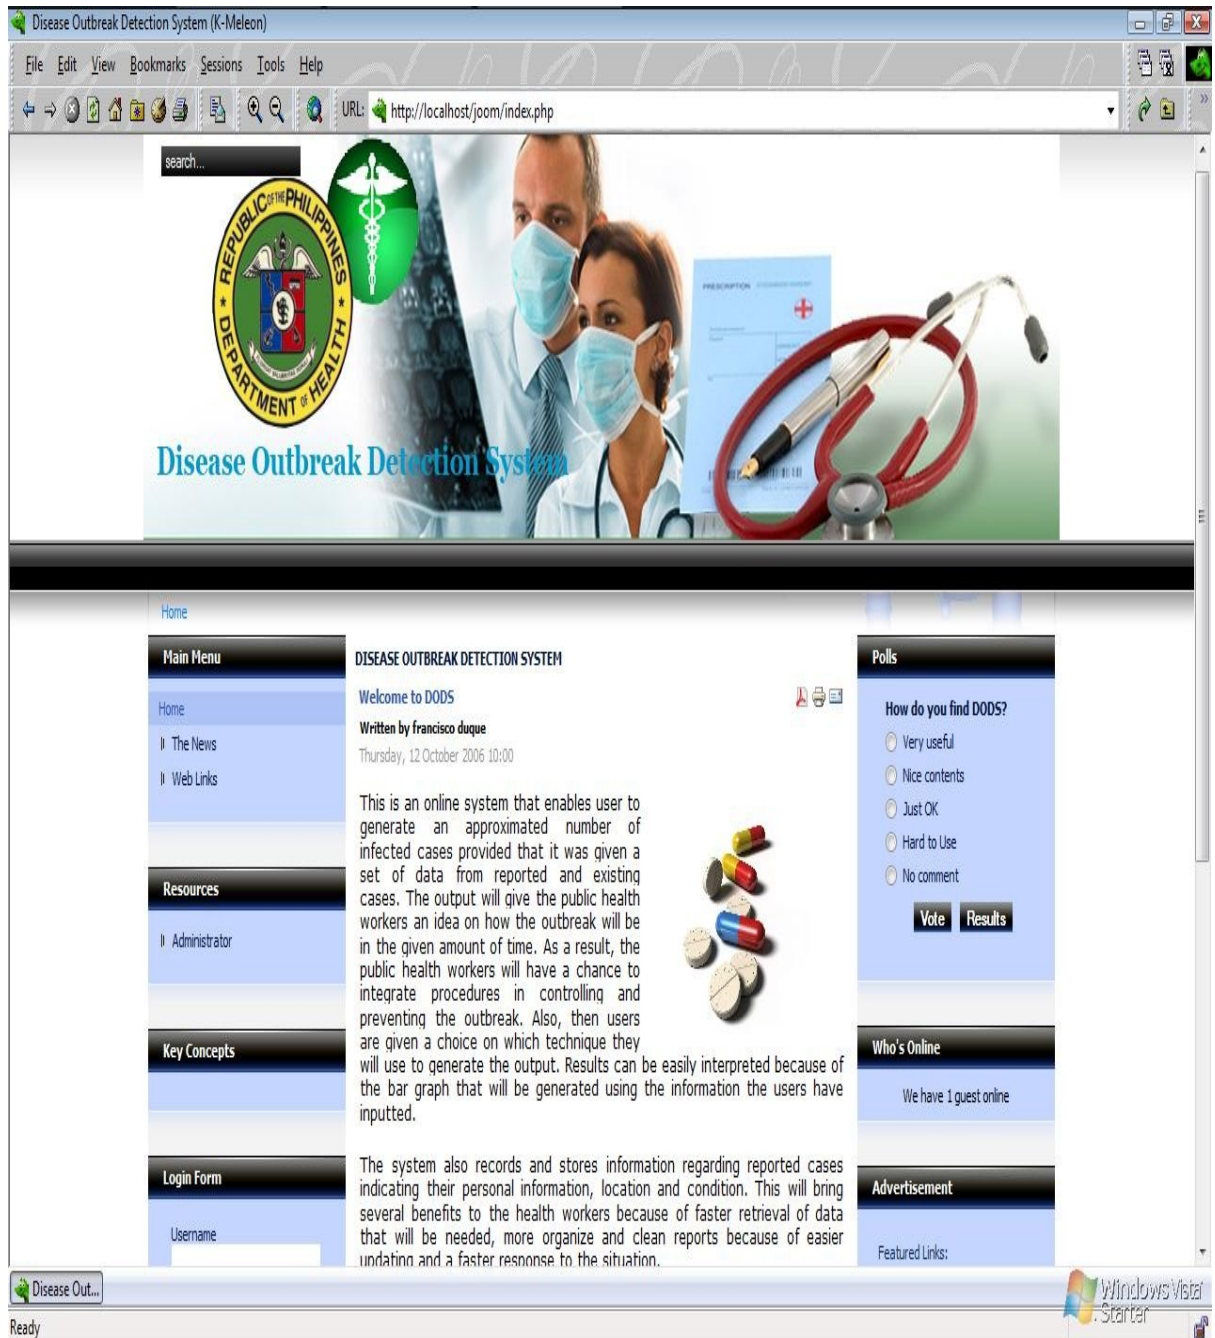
Disease Outbreak Detection System (K-Meleon)

File Edit View Bookmarks Sessions Tools Help

URL: http://localhost/joom/index.php

search...

REPUBLIC OF THE PHILIPPINES DEPARTMENT OF HEALTH

PRESCRIPTION

Disease Outbreak Detection System

Home

Main Menu

Home
The News
Web Links

Resources

Administrator

Key Concepts

Login Form

Username

DISEASE OUTBREAK DETECTION SYSTEM

Welcome to DODS

Written by francisco duque

Thursday, 12 October 2006 10:00

This is an online system that enables user to generate an approximated number of infected cases provided that it was given a set of data from reported and existing cases. The output will give the public health workers an idea on how the outbreak will be in the given amount of time. As a result, the public health workers will have a chance to integrate procedures in controlling and preventing the outbreak. Also, then users are given a choice on which technique they will use to generate the output. Results can be easily interpreted because of the bar graph that will be generated using the information the users have inputted.

The system also records and stores information regarding reported cases indicating their personal information, location and condition. This will bring several benefits to the health workers because of faster retrieval of data that will be needed, more organize and clean reports because of easier updating and a faster response to the situation.

Polls

How do you find DODS?

Very useful
Nice contents
Just OK
Hard to Use
No comment

Vote Results

Who's Online

We have 1 guest online

Advertisement

Featured Links:

Disease Out...

Windows Vista Starter

Ready